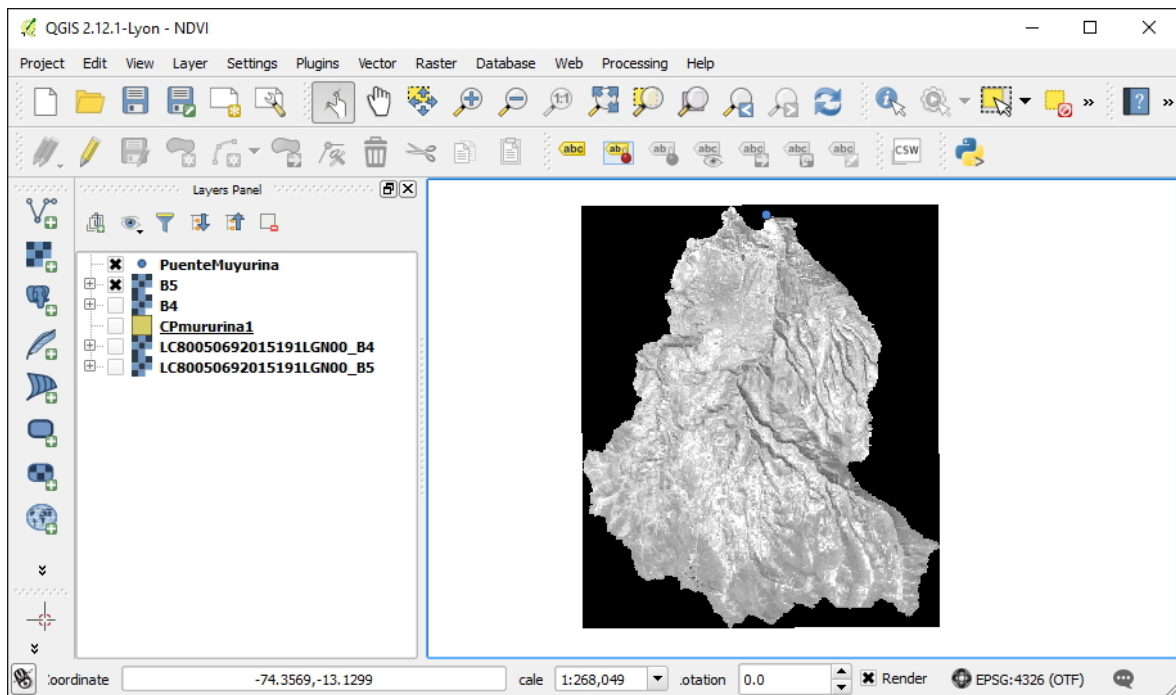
QGIS 2.12.1-Lyon - NDVI

Project Edit View Layer Settings Plugins Vector Raster Database Web Processing Help

abc CSW

Layers Panel

PuenteMuyurina
B5
B4
CPmururina1
LC80050692015191LGN00_B4
LC80050692015191LGN00_B5

:oordinate -74.3569,-13.1299 cale 1:268,049 :otation 0.0 Render EPSG:4326 (OTF)